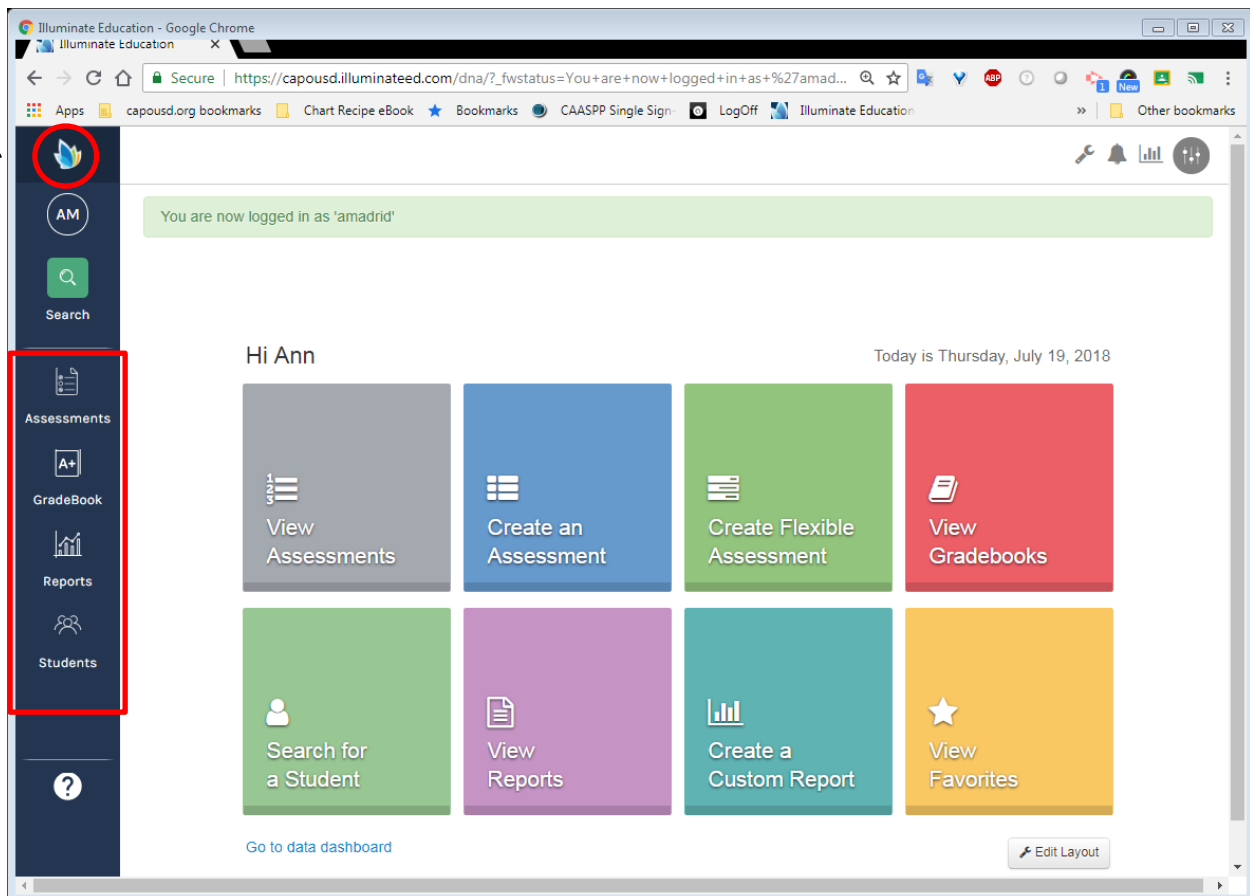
Illuminate Education - Google Chrome

Illuminate Education

Secure | https://capousd.illuminateed.com/dna/?_fwstatus=You+are+now+logged+in+as+%27amad...

1 New

Apps capousd.org bookmarks Chart Recipe eBook Bookmarks CAASPP Single Sign- LogOff Illuminate Education » Other bookmarks

AM

Search

Assessments

A+

GradeBook

Reports

Students

?

You are now logged in as 'amadrid'

Hi Ann

Today is Thursday, July 19, 2018

View Assessments

Create an Assessment

Create Flexible Assessment

View Gradebooks

Search for a Student

View Reports

Create a Custom Report

View Favorites

Go to data dashboard

Edit Layout